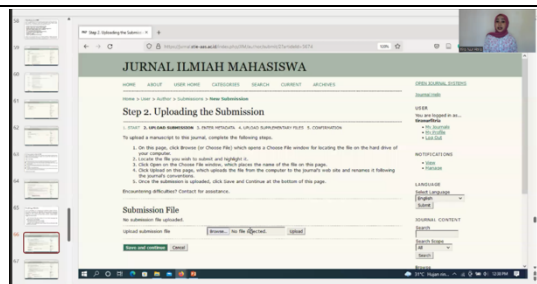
Step 2. Uploading the Submissi...

JURNAL ILMIAH MAHASISWA

HOME ABOUT USER HOME CATEGORIES SEARCH CURRENT ARCHIVES

Home > User > Author > Submissions > New Submission

Step 2. Uploading the Submission

1. START 2. UPLOAD SUBMISSION 3. ENTER METADATA 4. UPLOAD SUPPLEMENTARY FILES 5. CONFIRMATION

To upload a manuscript to this journal, complete the following steps.

1. On this page, click Browse (or Choose File) which opens a Choose File window for locating the file on the hard drive of your computer.
2. Locate the file you wish to submit and highlight it.
3. Click Open on the Choose File window, which places the name of the file on this page.
4. Click Upload on this page, which uploads the file from the computer to the journal's web site and renames it following the journal's conventions.
5. Once the submission is uploaded, click Save and Continue at the bottom of this page.

Encountering difficulties? Contact for assistance.

Submission File

No submission file uploaded.

Upload submission file Browse... No file selected. Upload

Save and continue Cancel

OPEN JOURNAL SYSTEMS

Journal Help

USER

You are logged in as...

» My Journals
» My Profile
» Log Out

NOTIFICATIONS

» View
» Manage

LANGUAGE

Select Language
English
Submit

JOURNAL CONTENT

Search

Search Scope
All
Search